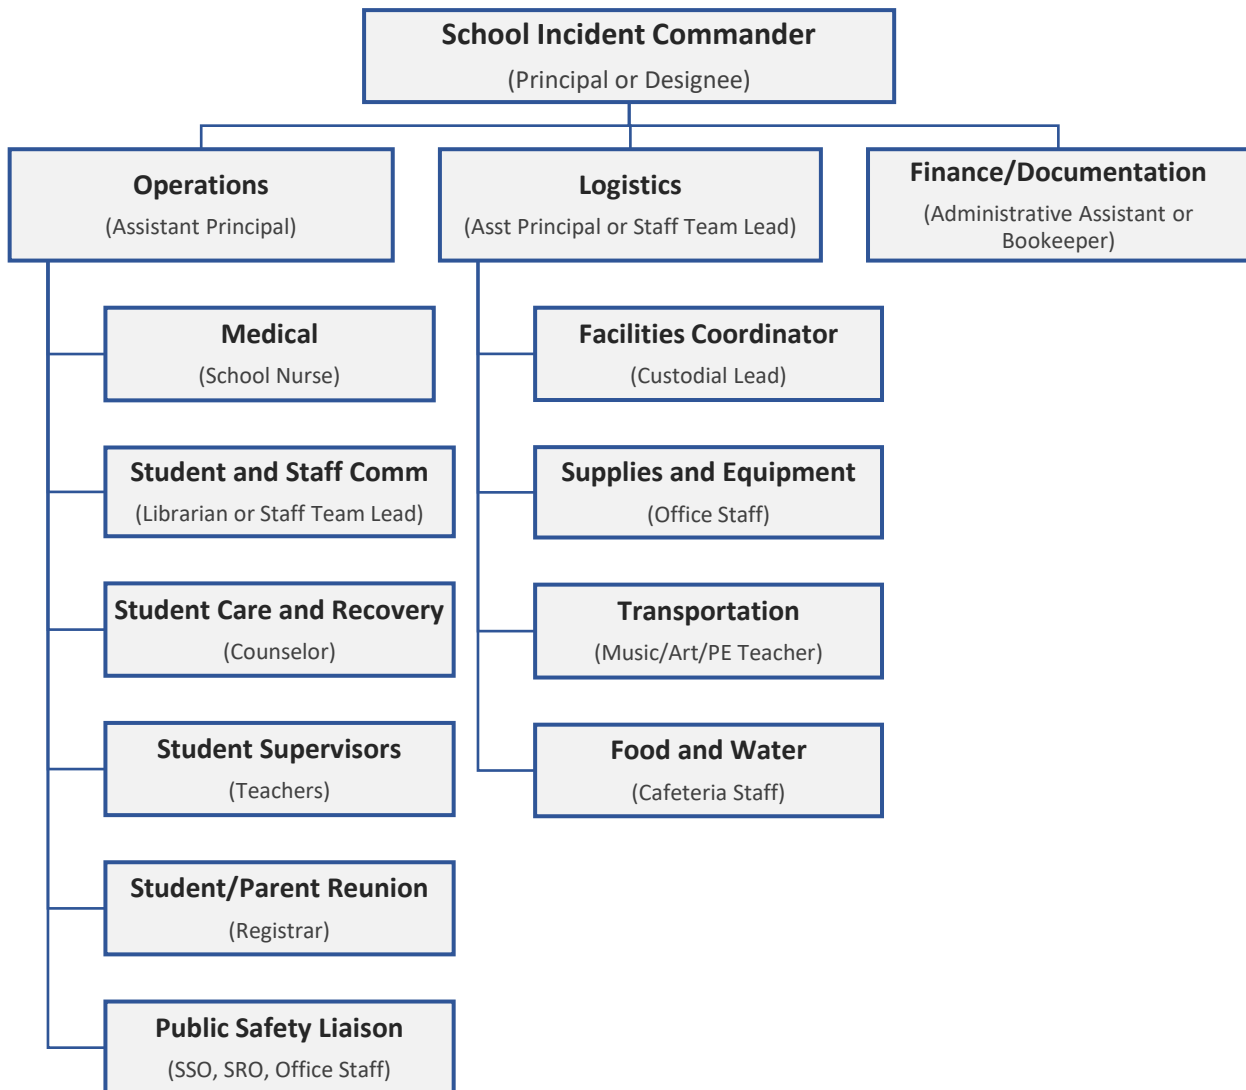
School Incident Commander
(Principal or Designee)

Operations
(Assistant Principal)

Logistics
(Asst Principal or Staff Team Lead)

Finance/Documentation
(Administrative Assistant or Bookeeper)

Medical
(School Nurse)

Student and Staff Comm
(Librarian or Staff Team Lead)

Student Care and Recovery
(Counselor)

Student Supervisors
(Teachers)

Student/Parent Reunion
(Registrar)

Public Safety Liaison
(SSO, SRO, Office Staff)

Facilities Coordinator
(Custodial Lead)

Supplies and Equipment
(Office Staff)

Transportation
(Music/Art/PE Teacher)

Food and Water
(Cafeteria Staff)